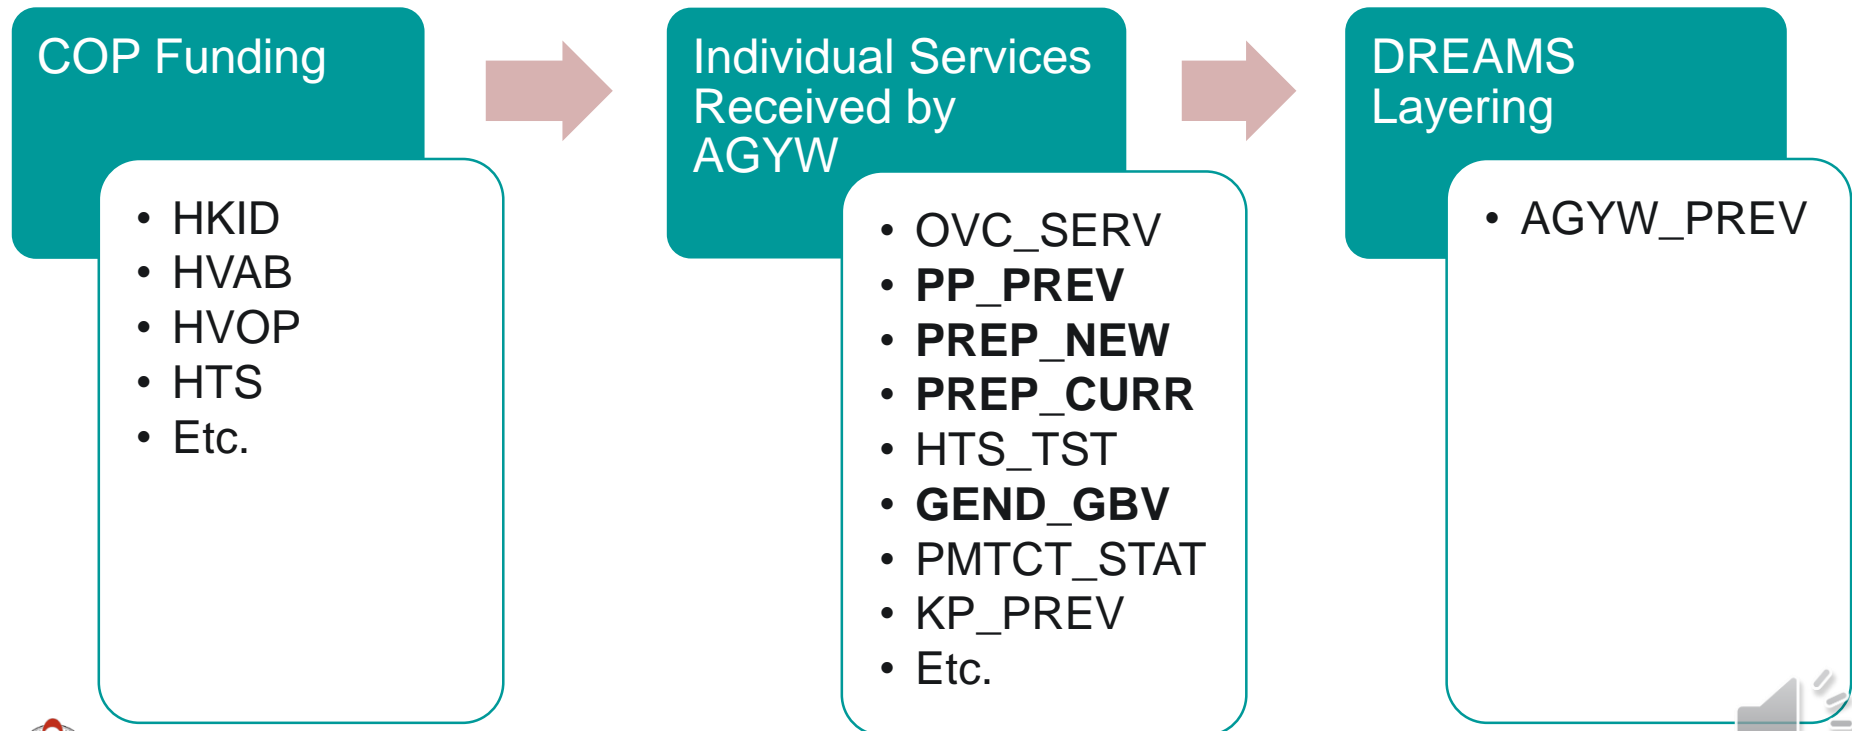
COP Funding

- HKID
- HVAB
- HVOP
- HTS
- Etc.

Individual Services Received by AGYW

- OVC_SERV
- **PP_PREV**
- **PREP_NEW**
- **PREP_CURR**
- HTS_TST
- **GEND_GBV**
- PMTCT_STAT
- KP_PREV
- Etc.

DREAMS Layering

- AGYW_PREV